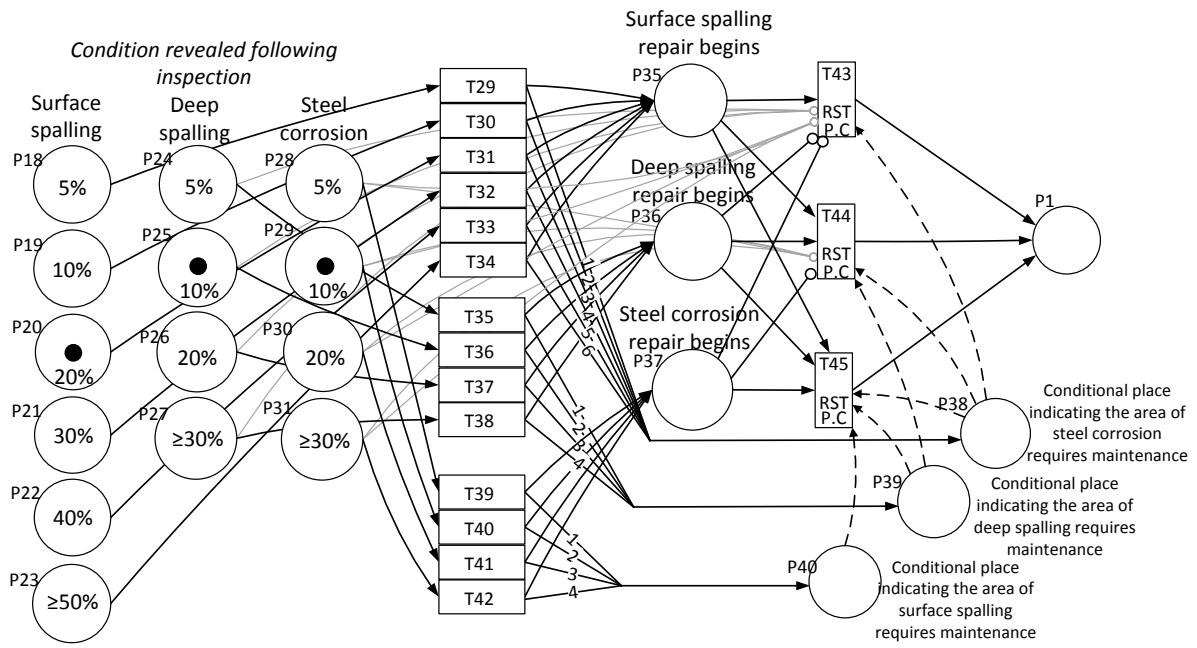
Condition revealed following inspection

Surface spalling

Deep spalling

Steel corrosion

P18
5%

P19
10%

P20
20%

P21
30%

P22
40%

P23
≥50%

P24
5%

P25
10%

P26
20%

P27
≥30%

P28
5%

P29
10%

P30
20%

P31
≥30%

T29
T30
T31
T32
T33
T34
T35
T36
T37
T38
T39
T40
T41
T42

1 2 3 4 5 6

1 2 3 4

1 2 3 4

Surface spalling repair begins
P35

Deep spalling repair begins
P36

Steel corrosion repair begins
P37

T43
RST
P.C

T44
RST
P.C

T45
RST
P.C

P1

P38
Conditional place indicating the area of steel corrosion requires maintenance

P39
Conditional place indicating the area of deep spalling requires maintenance

P40
Conditional place indicating the area of surface spalling requires maintenance